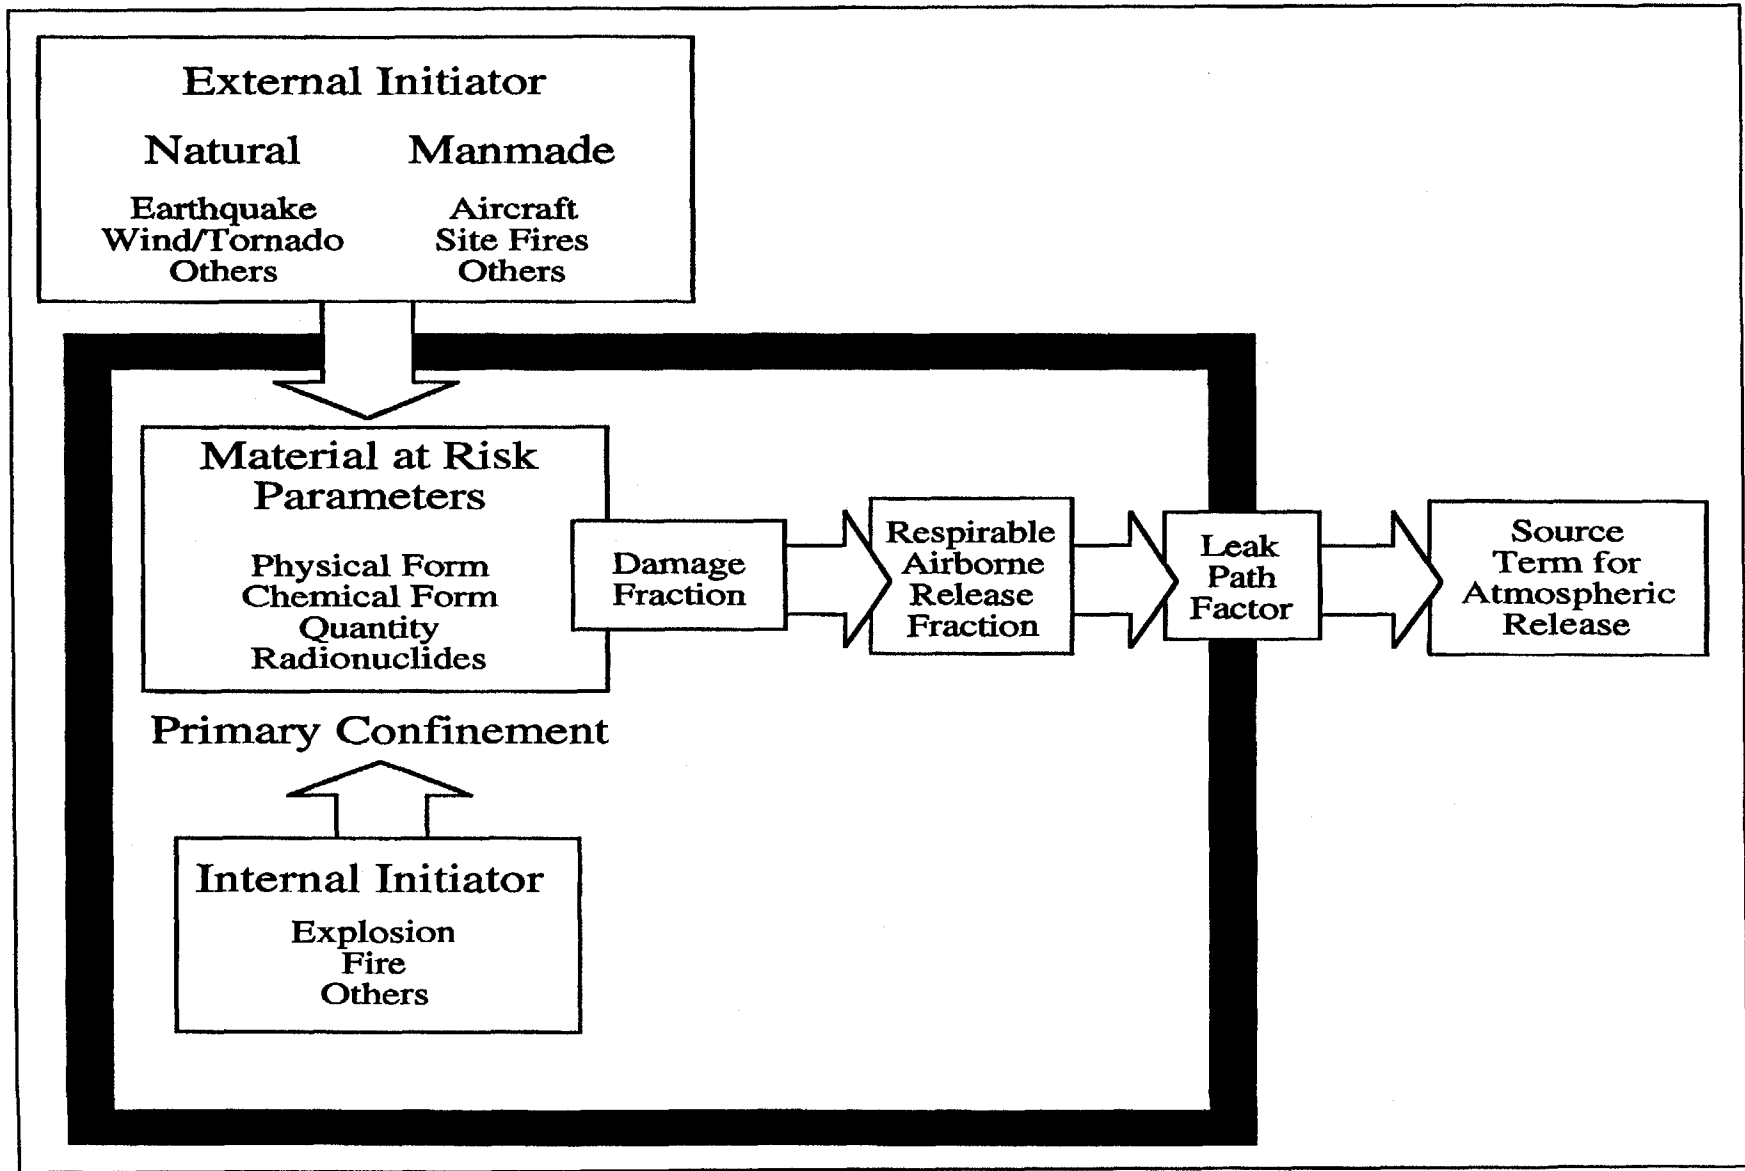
External Initiator

Natural

Earthquake
Wind/Tornado
Others

Manmade

Aircraft
Site Fires
Others

Material at Risk Parameters

Physical Form
Chemical Form
Quantity
Radionuclides

Damage Fraction

Respirable Airborne Release Fraction

Leak Path Factor

Source Term for Atmospheric Release

Primary Confinement

Internal Initiator

Explosion
Fire
Others